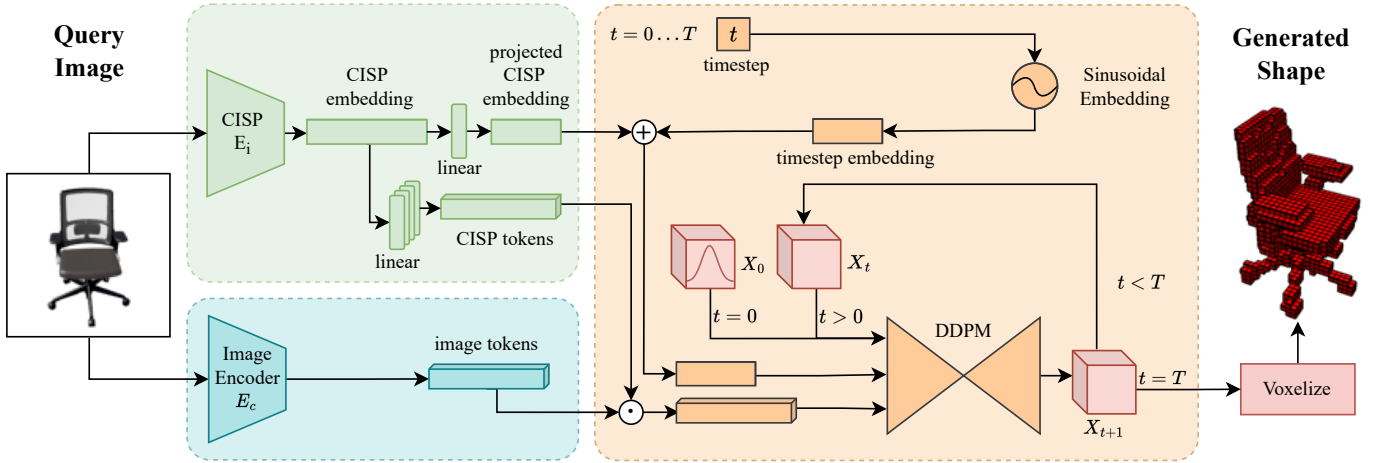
Query Image

CISP $E_i$

CISP embedding

linear

projected CISP embedding

linear

CISP tokens

Image Encoder $E_c$

image tokens

$t = 0 \dots T$

$t$

timestep

Sinusoidal Embedding

timestep embedding

$X_0$

$X_t$

$t = 0$

$t > 0$

$t < T$

DDPM

$X_{t+1}$

$t = T$

Voxelize

Generated Shape